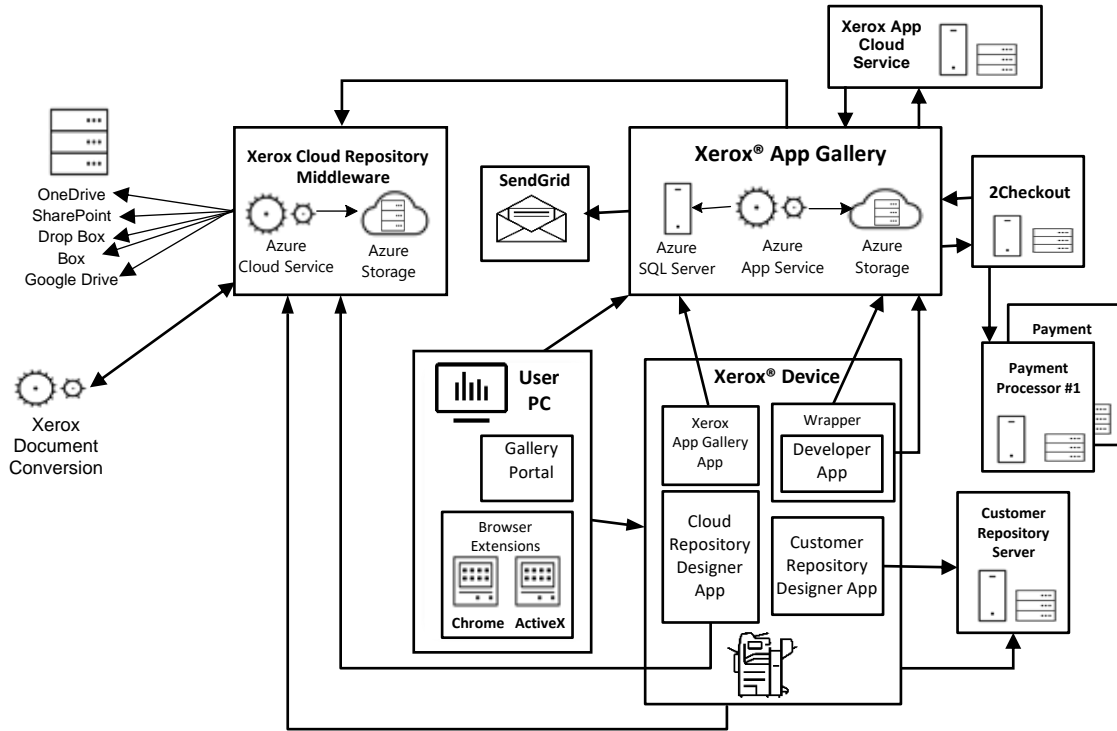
Xerox App Cloud Service

Xerox Cloud Repository Middleware

Azure Cloud Service

Azure Storage

OneDrive
SharePoint
Drop Box
Box
Google Drive

Xerox Document Conversion

SendGrid

Xerox® App Gallery

Azure SQL Server

Azure App Service

Azure Storage

2Checkout

Payment

Payment Processor #1

User PC

Gallery Portal

Browser Extensions

Chrome

ActiveX

Xerox® Device

Xerox App Gallery App

Wrapper

Developer App

Cloud Repository Designer App

Customer Repository Designer App

Customer Repository Server